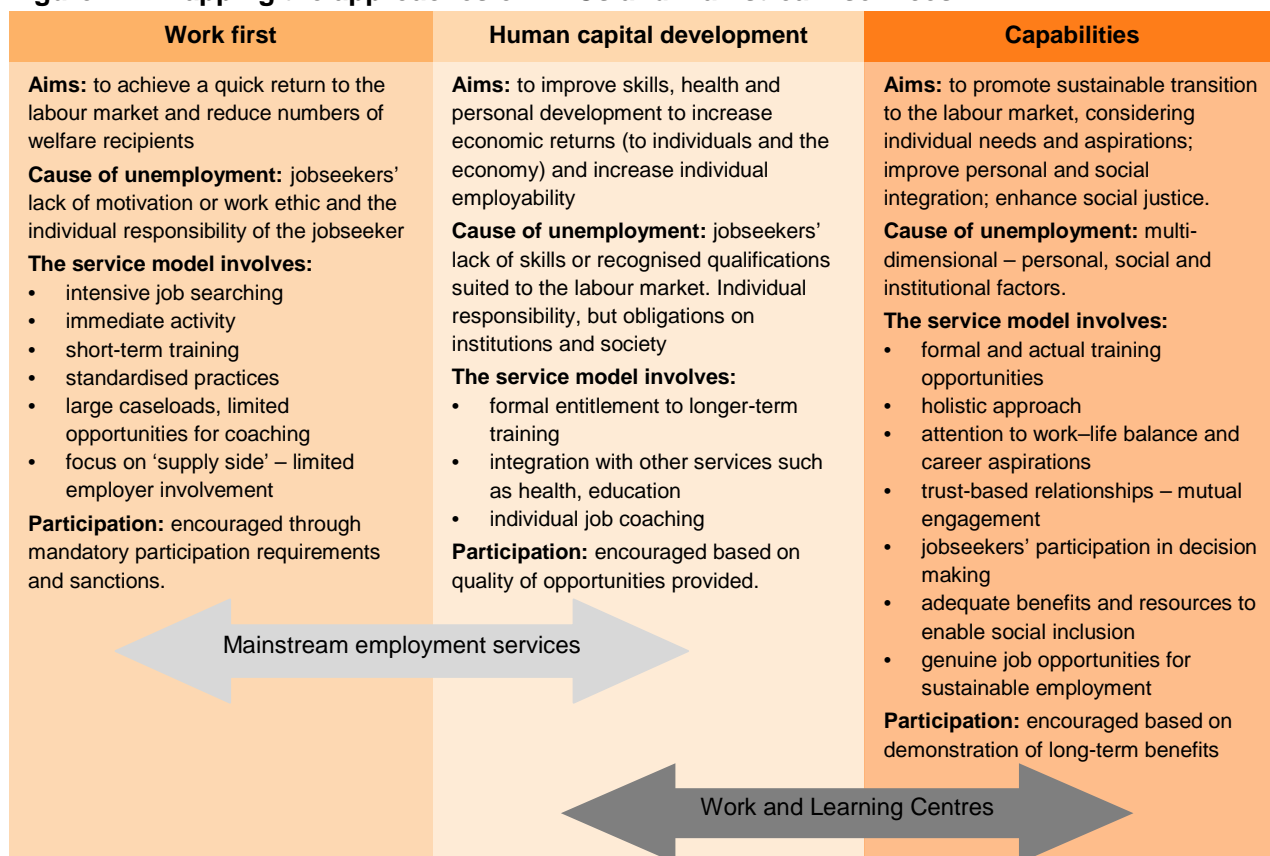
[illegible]

| Work first | Human capital development | Capabilities |
|---|---|---|

**Work first**

**Aims:** to achieve a quick return to the labour market and reduce numbers of welfare recipients

**Cause of unemployment:** jobseekers' lack of motivation or work ethic and the individual responsibility of the jobseeker

**The service model involves:**
- intensive job searching
- immediate activity
- short-term training
- standardised practices
- large caseloads, limited opportunities for coaching
- focus on 'supply side' – limited employer involvement

**Participation:** encouraged through mandatory participation requirements and sanctions.

**Human capital development**

**Aims:** to improve skills, health and personal development to increase economic returns (to individuals and the economy) and increase individual employability

**Cause of unemployment:** jobseekers' lack of skills or recognised qualifications suited to the labour market. Individual responsibility, but obligations on institutions and society

**The service model involves:**
- formal entitlement to longer-term training
- integration with other services such as health, education
- individual job coaching

**Participation:** encouraged based on quality of opportunities provided.

**Capabilities**

**Aims:** to promote sustainable transition to the labour market, considering individual needs and aspirations; improve personal and social integration; enhance social justice.

**Cause of unemployment:** multi-dimensional – personal, social and institutional factors.

**The service model involves:**
- formal and actual training opportunities
- holistic approach
- attention to work–life balance and career aspirations
- trust-based relationships – mutual engagement
- jobseekers' participation in decision making
- adequate benefits and resources to enable social inclusion
- genuine job opportunities for sustainable employment

**Participation:** encouraged based on demonstration of long-term benefits

Mainstream employment services

Work and Learning Centres